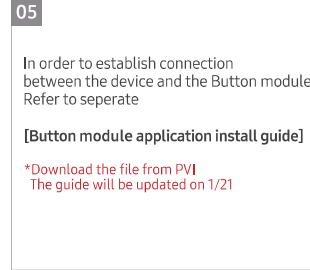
05

In order to establish connection between the device and the Button module Refer to seperate

[Button module application install guide]

*Download the file from PVI
The guide will be updated on 1/21